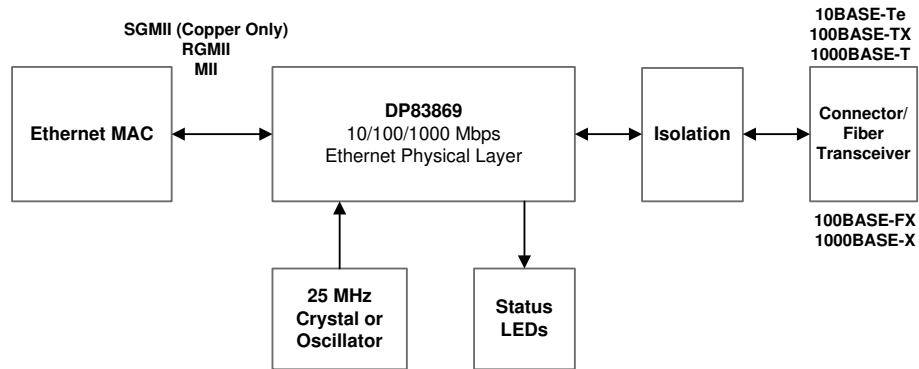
SGMII (Copper Only)
RGMII
MII

10BASE-Te
100BASE-TX
1000BASE-T

Ethernet MAC

DP83869
10/100/1000 Mbps
Ethernet Physical Layer

Isolation

Connector/
Fiber
Transceiver

100BASE-FX
1000BASE-X

25 MHz
Crystal or
Oscillator

Status
LEDs